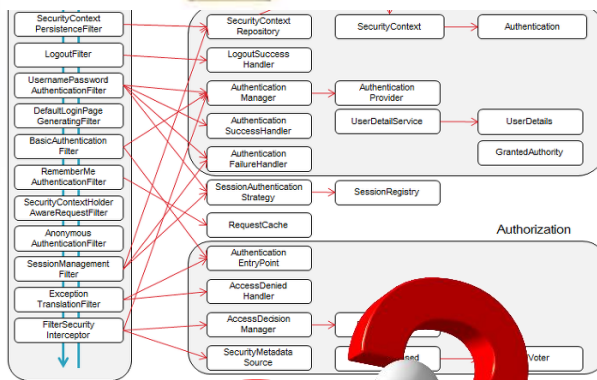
SecurityContext PersistenceFilter

LogoutFilter

UsernamePassword AuthenticationFilter

DefaultLoginPage GeneratingFilter

BasicAuthentication Filter

RememberMe AuthenticationFilter

SecurityContextHolder AwareRequestFilter

Anonymous AuthenticationFilter

SessionManagement Filter

Exception TranslationFilter

FilterSecurity Interceptor

SecurityContext Repository

SecurityContext

Authentication

LogoutSuccess Handler

Authentication Manager

Authentication Provider

Authentication SuccessHandler

UserDetailService

UserDetails

Authentication FailureHandler

GrantedAuthority

SessionAuthentication Strategy

SessionRegistry

RequestCache

Authorization

Authentication EntryPoint

AccessDenied Handler

AccessDecision Manager

SecurityMetadata Source

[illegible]sed

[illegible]Voter